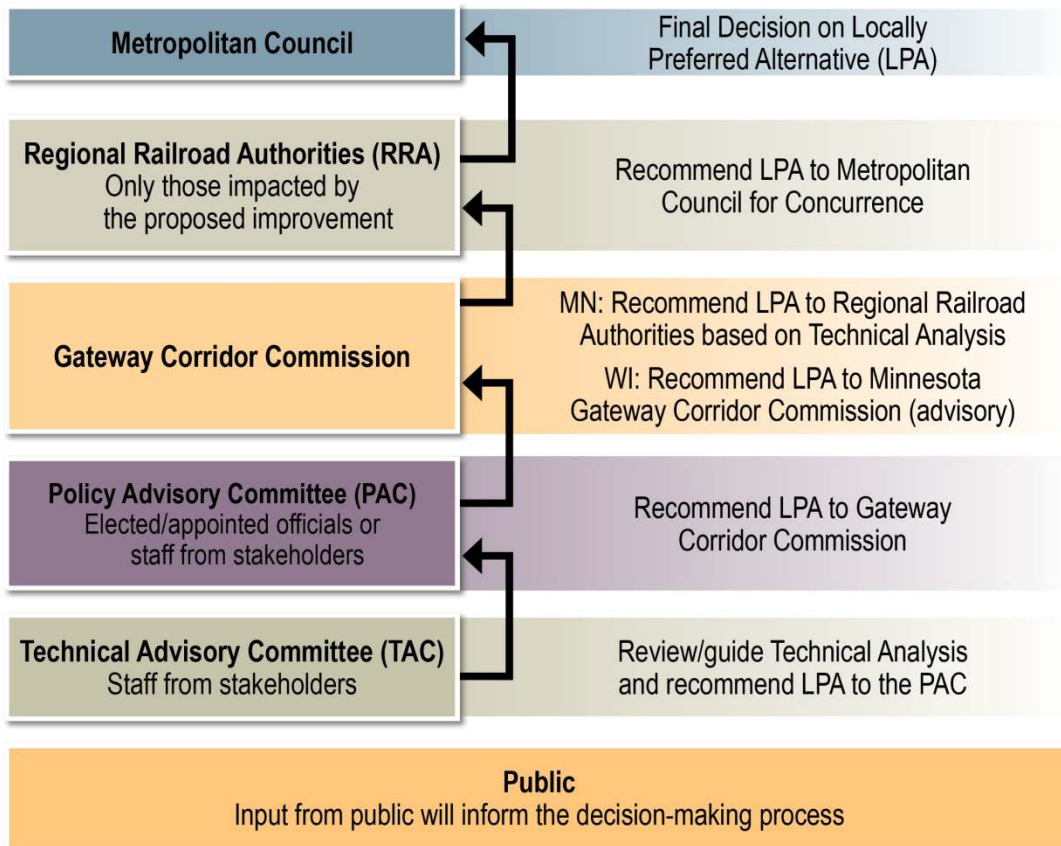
Metropolitan Council

Final Decision on Locally Preferred Alternative (LPA)

Regional Railroad Authorities (RRA)
Only those impacted by the proposed improvement

Recommend LPA to Metropolitan Council for Concurrence

Gateway Corridor Commission

MN: Recommend LPA to Regional Railroad Authorities based on Technical Analysis

WI: Recommend LPA to Minnesota Gateway Corridor Commission (advisory)

Policy Advisory Committee (PAC)
Elected/appointed officials or staff from stakeholders

Recommend LPA to Gateway Corridor Commission

Technical Advisory Committee (TAC)
Staff from stakeholders

Review/guide Technical Analysis and recommend LPA to the PAC

Public
Input from public will inform the decision-making process